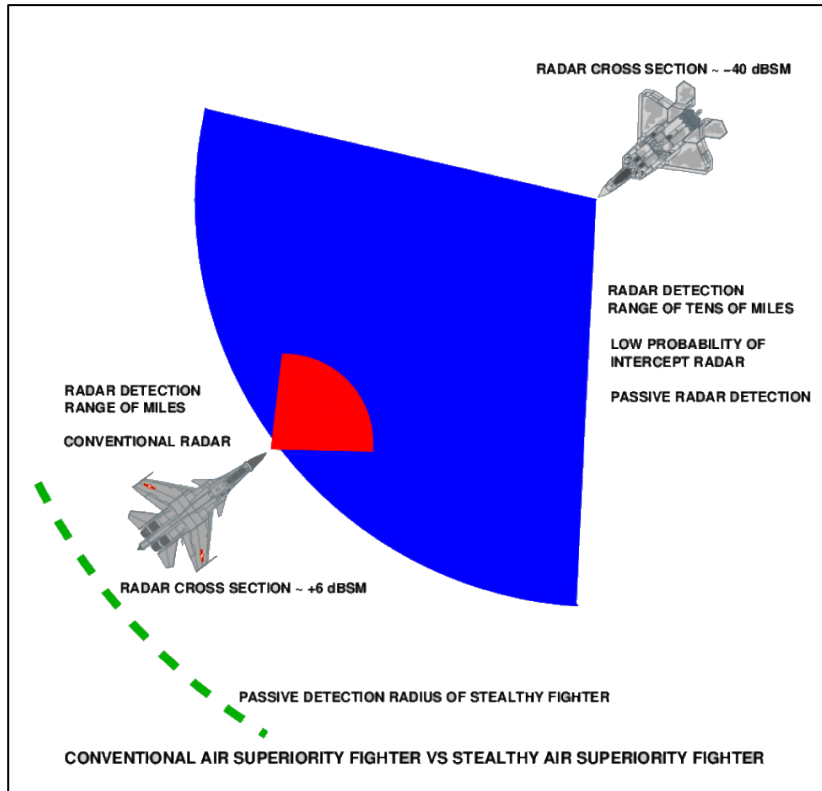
RADAR CROSS SECTION ~ −40 dBSM

RADAR DETECTION RANGE OF TENS OF MILES

LOW PROBABILITY OF INTERCEPT RADAR

PASSIVE RADAR DETECTION

RADAR DETECTION RANGE OF MILES

CONVENTIONAL RADAR

RADAR CROSS SECTION ~ +6 dBSM

PASSIVE DETECTION RADIUS OF STEALTHY FIGHTER

CONVENTIONAL AIR SUPERIORITY FIGHTER VS STEALTHY AIR SUPERIORITY FIGHTER